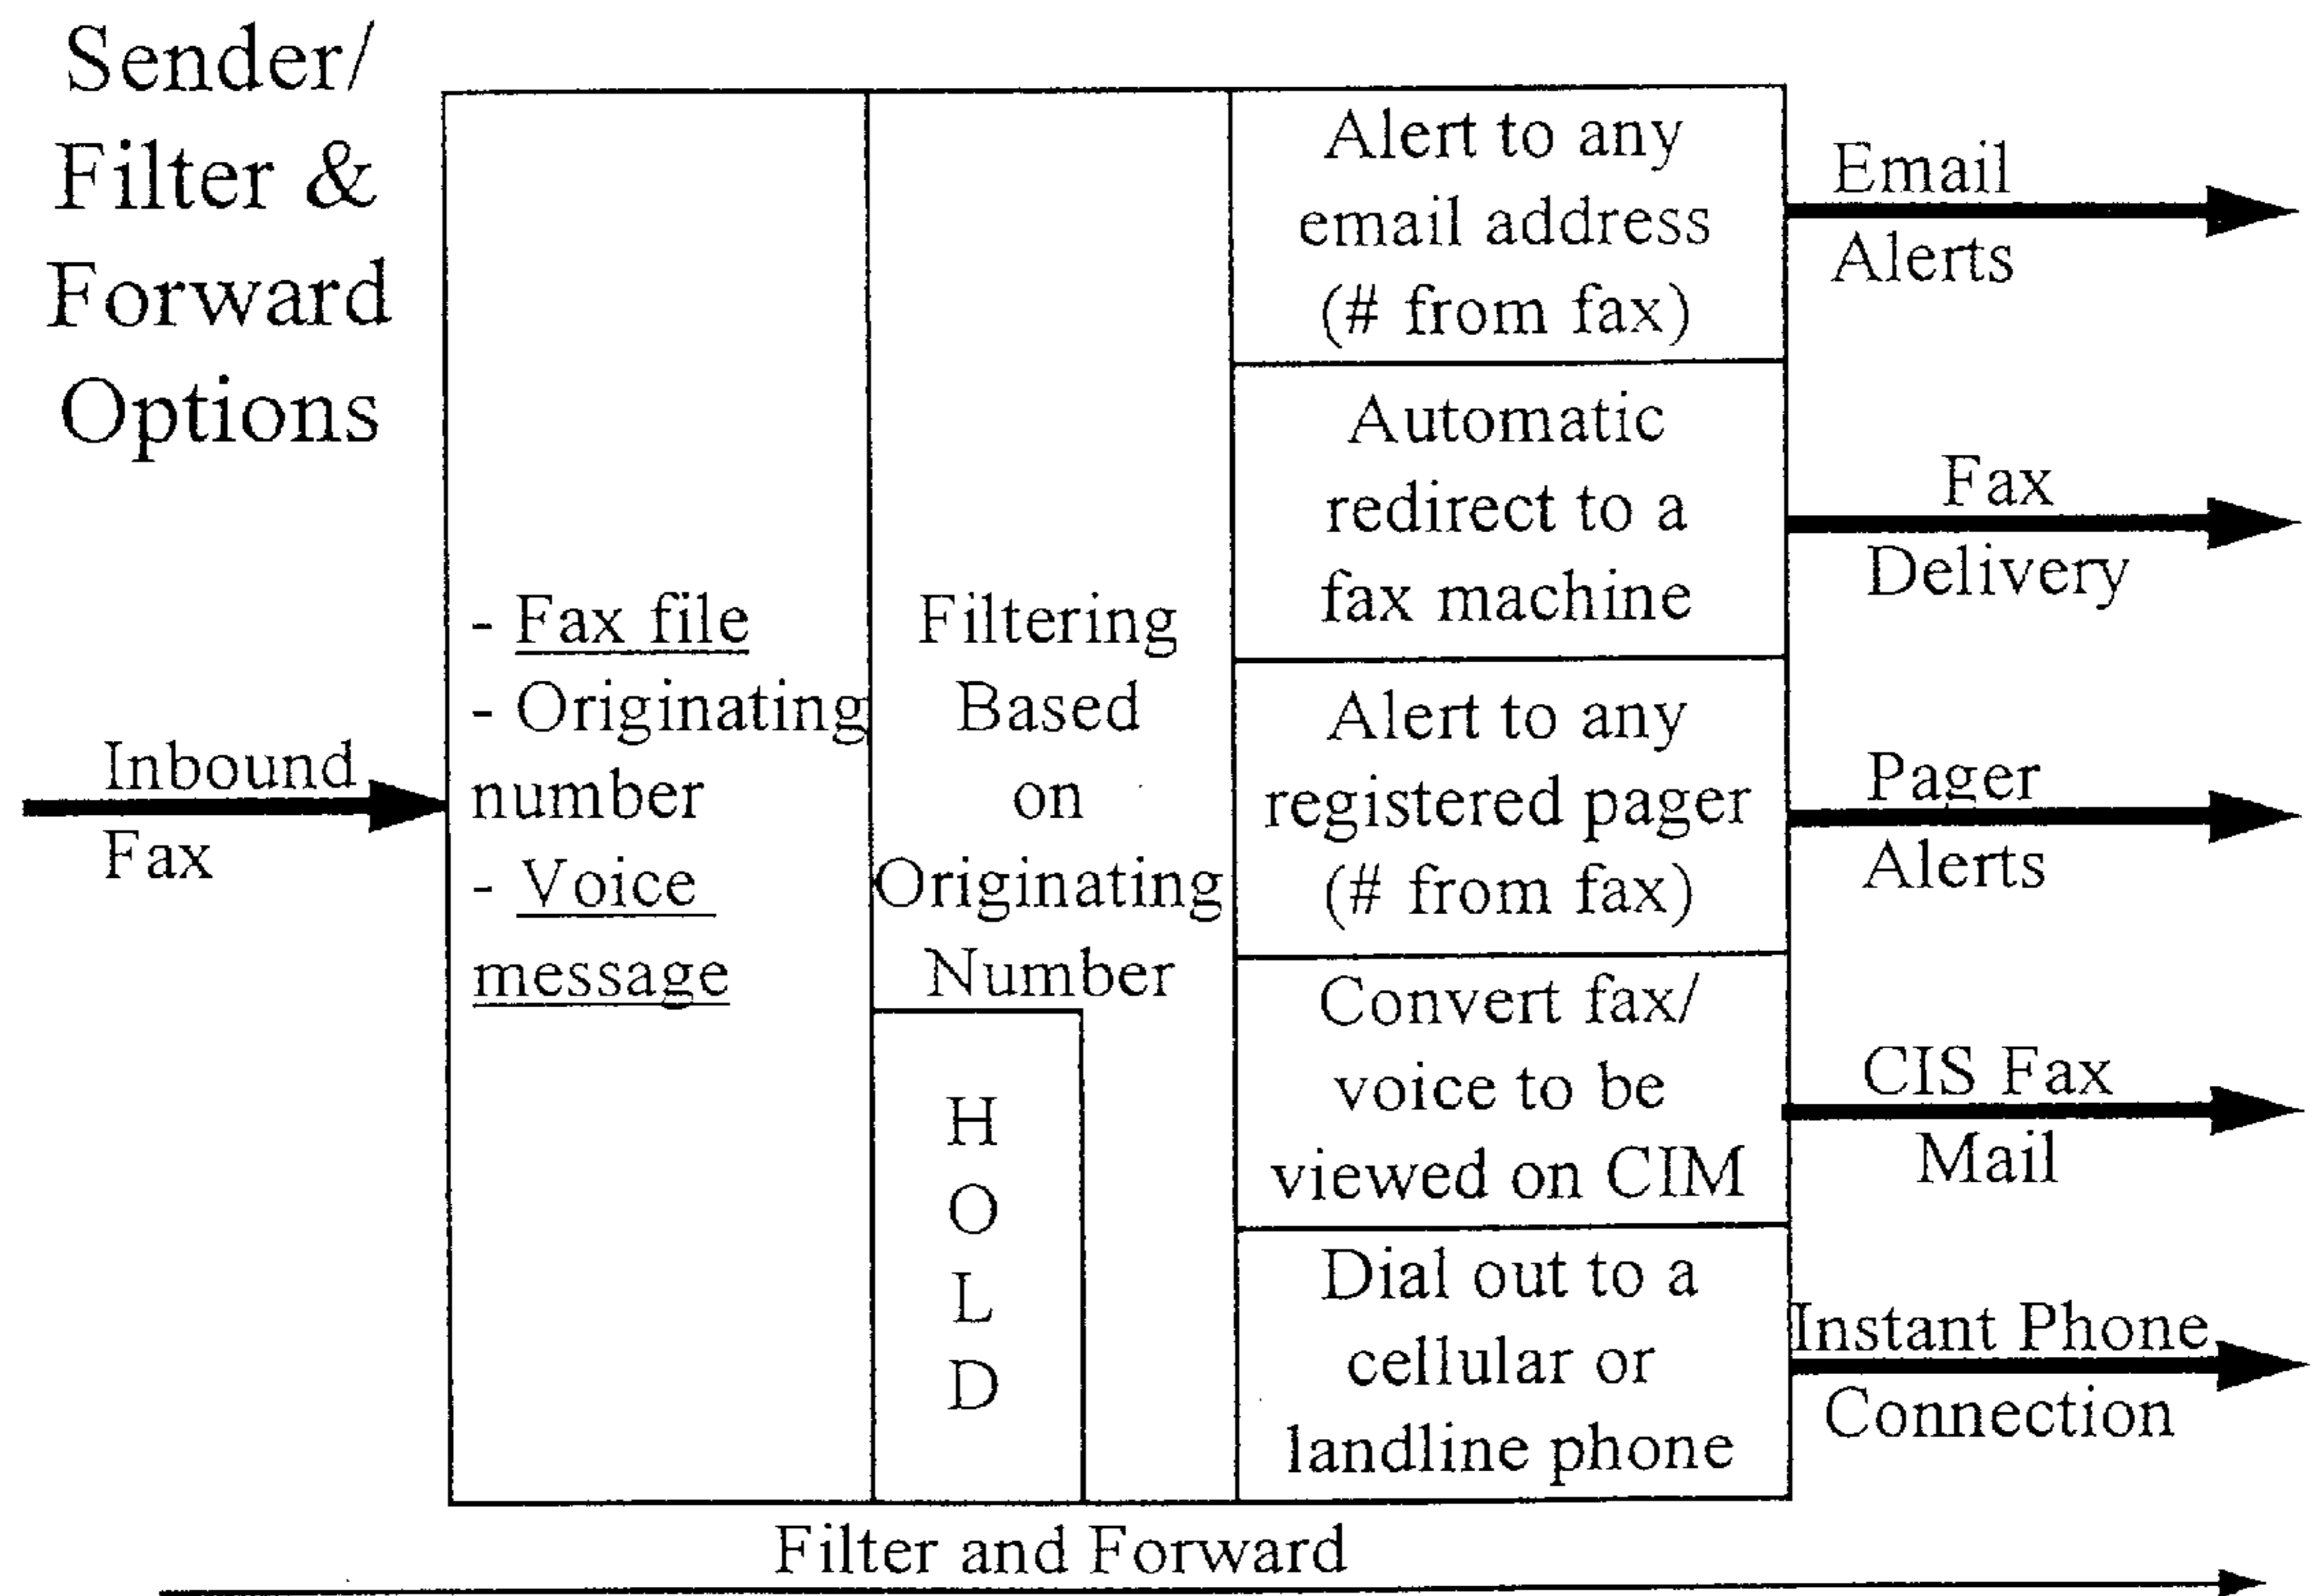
Sender/ Filter & Forward Options

Inbound Fax

- Fax file
- Originating number
- Voice message

Filtering Based on Originating Number

H
O
L
D

Alert to any email address (# from fax)

Automatic redirect to a fax machine

Alert to any registered pager (# from fax)

Convert fax/ voice to be viewed on CIM

Dial out to a cellular or landline phone

Email Alerts

Fax Delivery

Pager Alerts

CIS Fax Mail

Instant Phone Connection

Filter and Forward